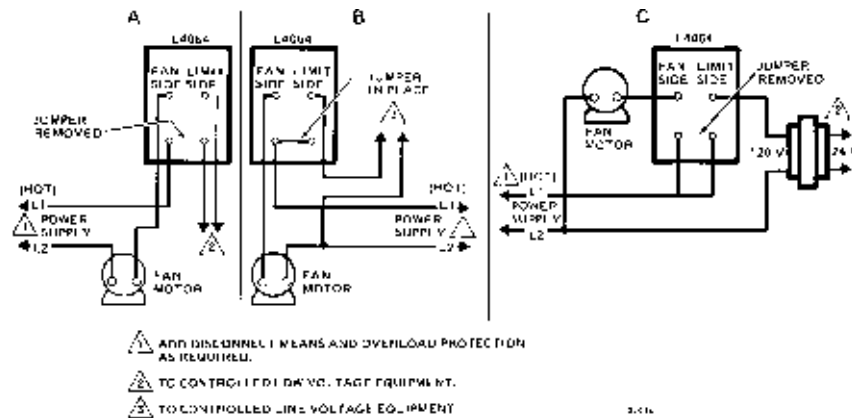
A

L4064

FAN SIDE

LIMIT SIDE

JUMPER REMOVED

(HOT) L1

1 POWER SUPPLY

L2

2

FAN MOTOR

B

L4064

FAN SIDE

LIMIT SIDE

JUMPER IN PLACE

1

(HOT) L1

POWER SUPPLY 1

L2

FAN MOTOR

C

L4064

FAN SIDE

LIMIT SIDE

JUMPER REMOVED

FAN MOTOR

1 (HOT) L1

POWER SUPPLY

L2

120 V

24 V

2

1 ADD DISCONNECT MEANS AND OVERLOAD PROTECTION AS REQUIRED.

2 TO CONTROLLED LOW VOLTAGE EQUIPMENT.

3 TO CONTROLLED LINE VOLTAGE EQUIPMENT

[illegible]